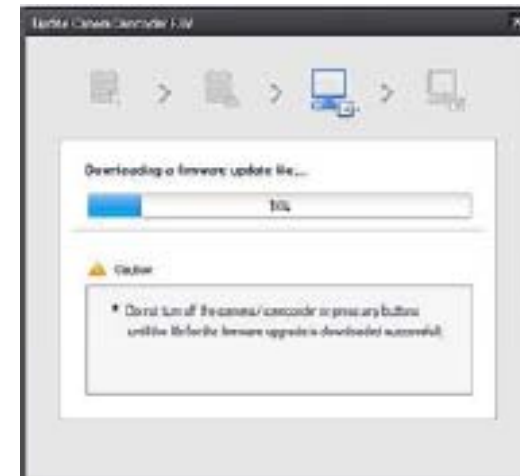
Update Camera/Camcorder F/W

Downloading a firmware update file...

16%

Caution

* Do not turn off the camera/camcorder or press any buttons until the file for the firmware upgrade is downloaded successfully.